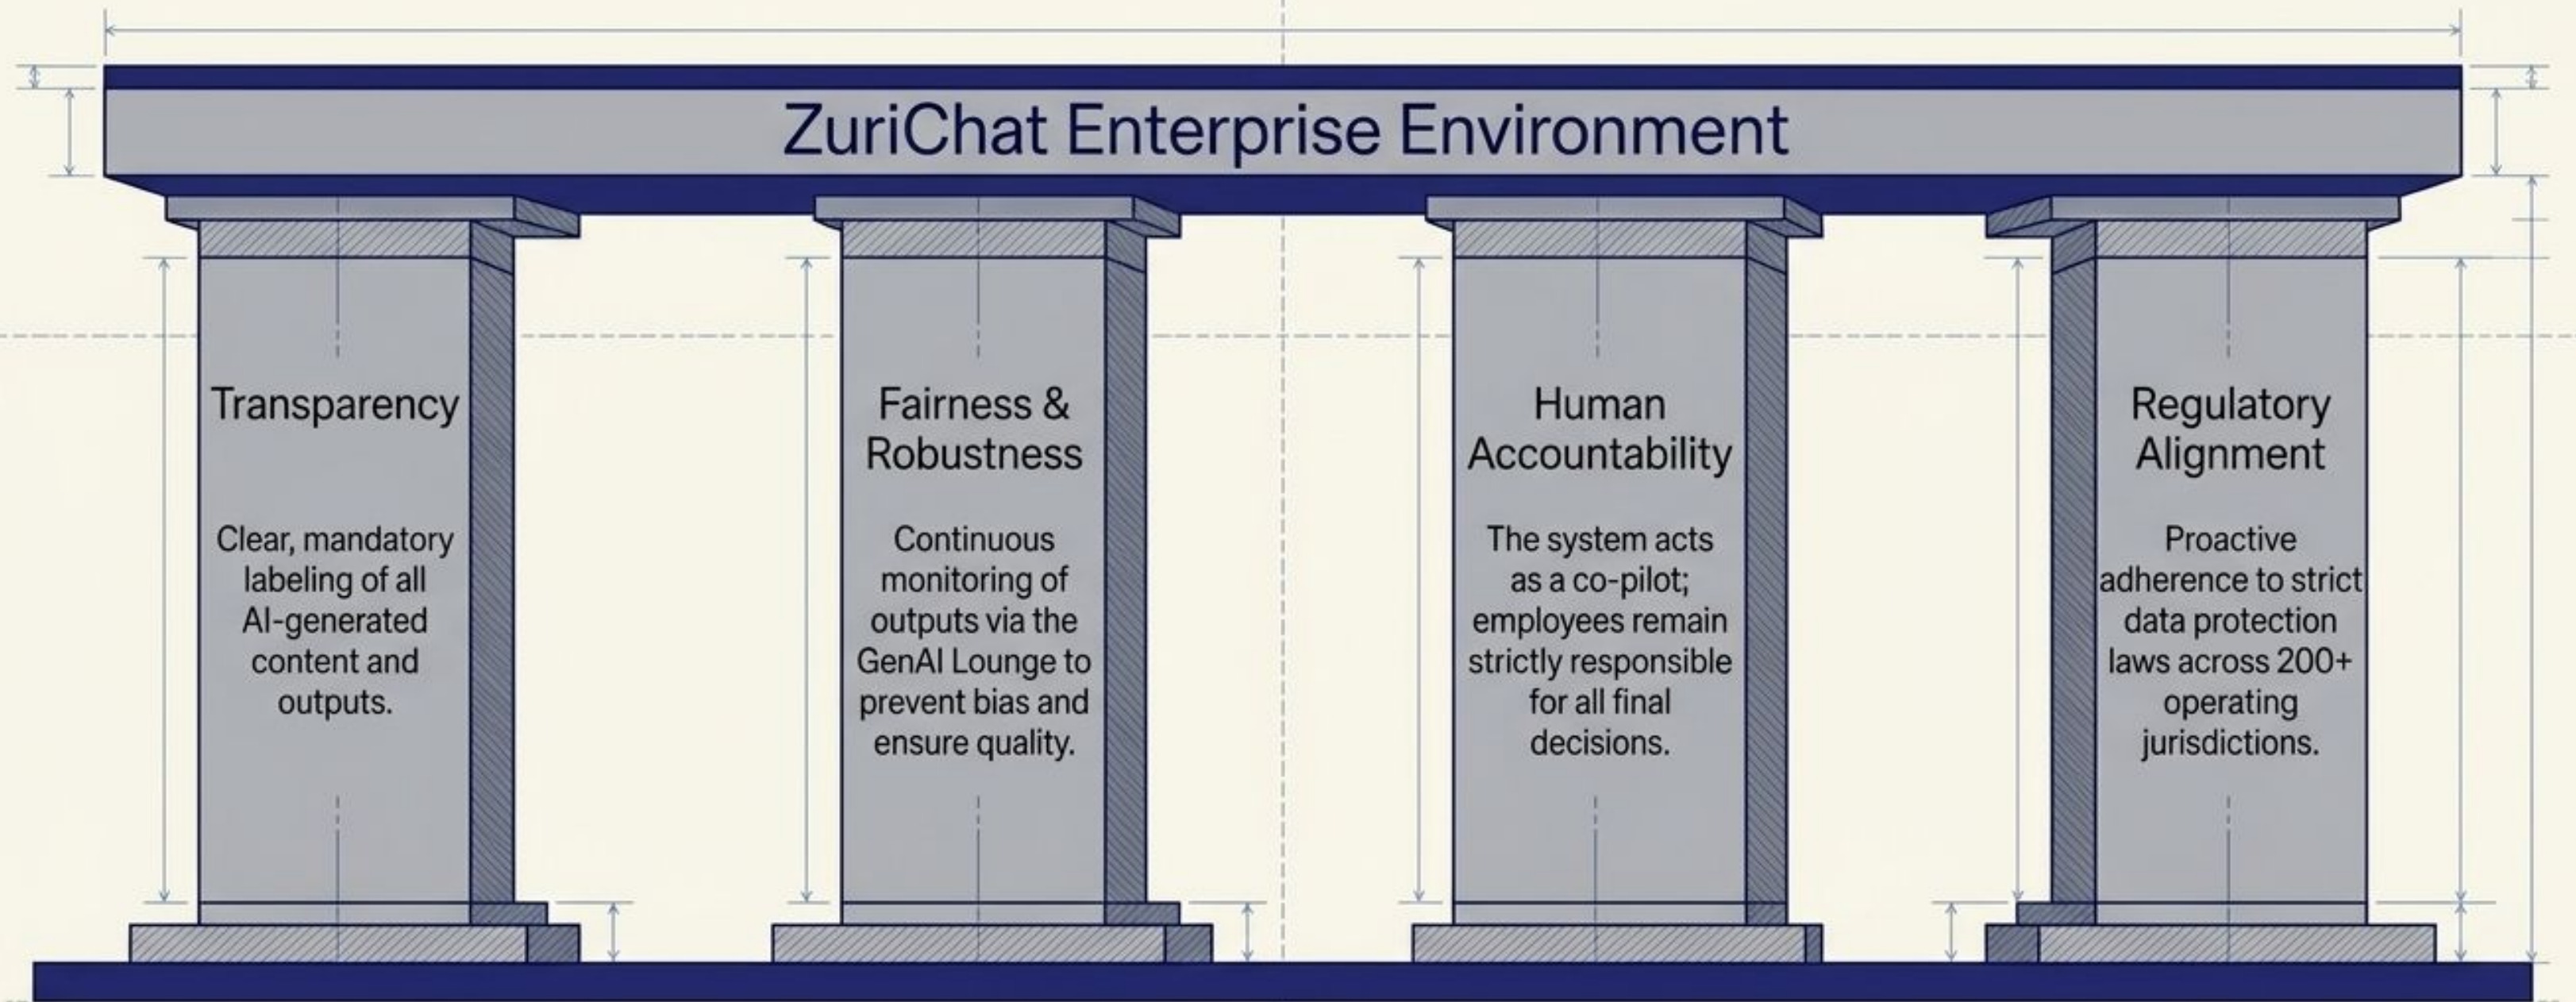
ZuriChat Enterprise Environment

Transparency

Clear, mandatory labeling of all AI-generated content and outputs.

Fairness & Robustness

Continuous monitoring of outputs via the GenAI Lounge to prevent bias and ensure quality.

Human Accountability

The system acts as a co-pilot; employees remain strictly responsible for all final decisions.

Regulatory Alignment

Proactive adherence to strict data protection laws across 200+ operating jurisdictions.